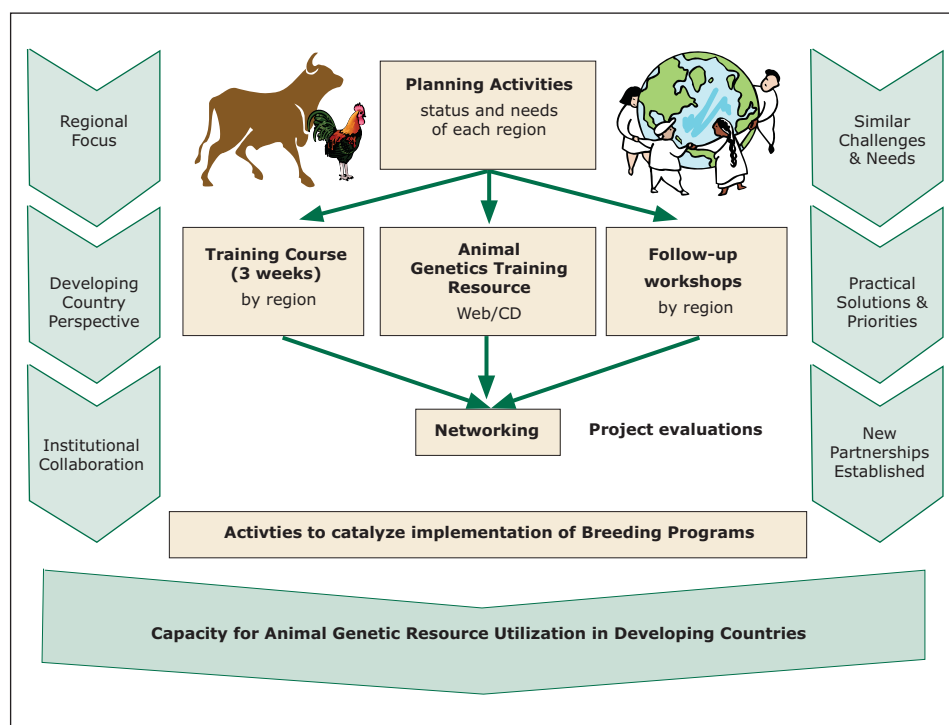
Regional Focus

Developing Country Perspective

Institutional Collaboration

Planning Activities
status and needs of each region

Similar Challenges & Needs

Practical Solutions & Priorities

New Partnerships Established

Training Course (3 weeks)
by region

Animal Genetics Training Resource
Web/CD

Follow-up workshops
by region

Networking

Project evaluations

Activties to catalyze implementation of Breeding Programs

Capacity for Animal Genetic Resource Utilization in Developing Countries